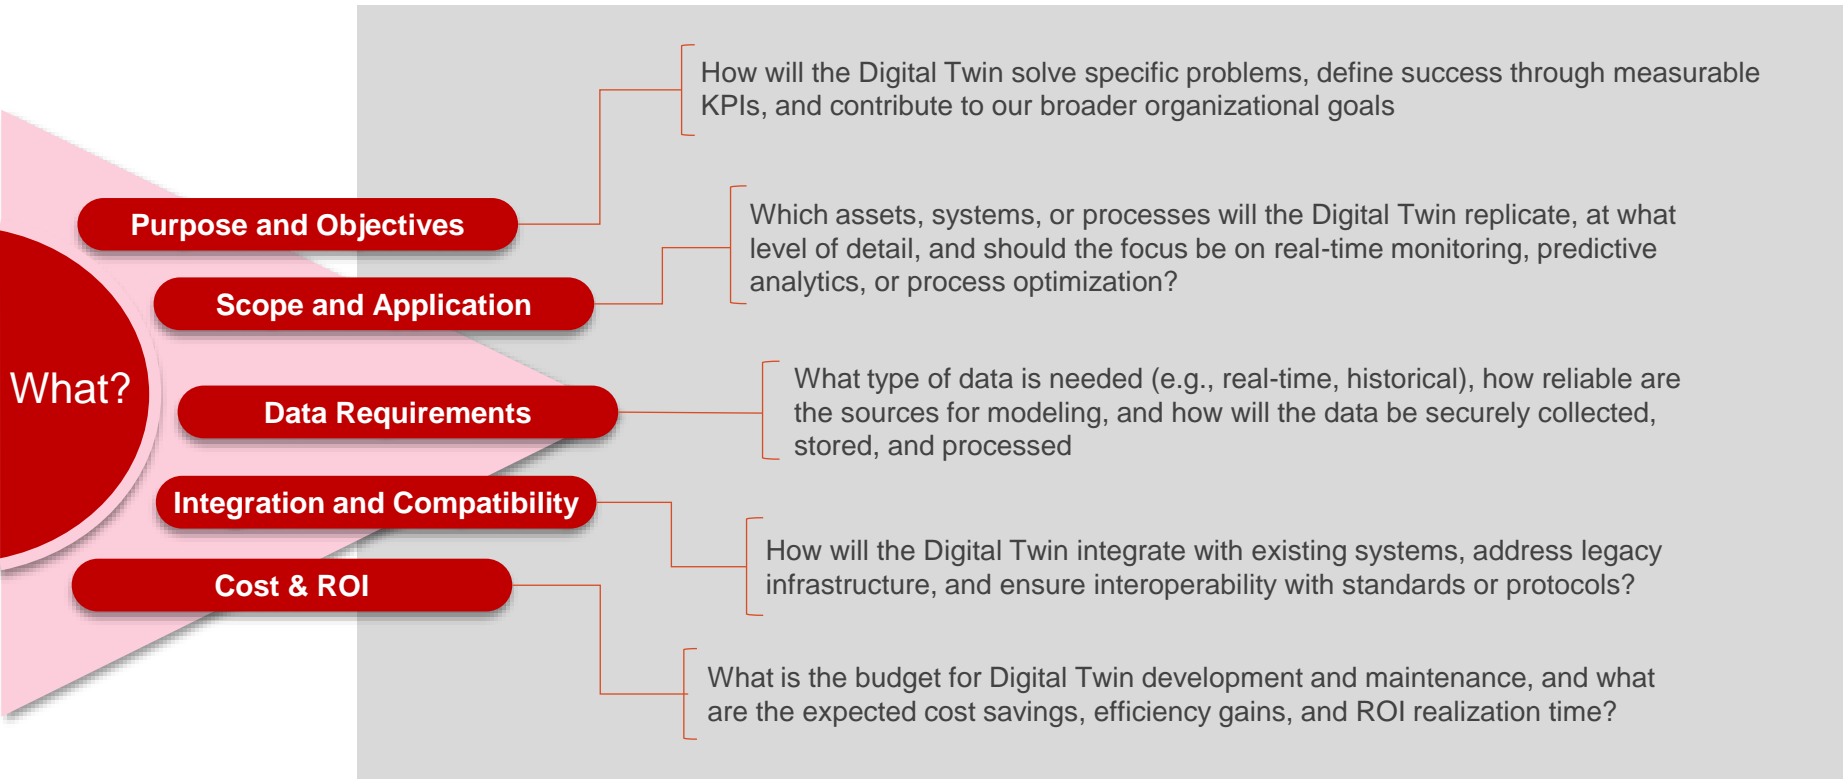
What?

Purpose and Objectives

How will the Digital Twin solve specific problems, define success through measurable KPIs, and contribute to our broader organizational goals

Scope and Application

Which assets, systems, or processes will the Digital Twin replicate, at what level of detail, and should the focus be on real-time monitoring, predictive analytics, or process optimization?

Data Requirements

What type of data is needed (e.g., real-time, historical), how reliable are the sources for modeling, and how will the data be securely collected, stored, and processed

Integration and Compatibility

How will the Digital Twin integrate with existing systems, address legacy infrastructure, and ensure interoperability with standards or protocols?

Cost & ROI

What is the budget for Digital Twin development and maintenance, and what are the expected cost savings, efficiency gains, and ROI realization time?